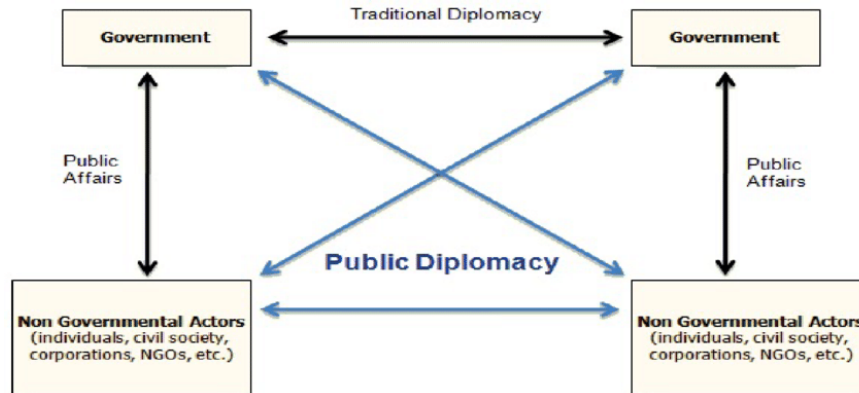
Traditional Diplomacy

Government

Government

Public Affairs

Public Affairs

Public Diplomacy

Non Governmental Actors (individuals, civil society, corporations, NGOs, etc.)

Non Governmental Actors (individuals, civil society, corporations, NGOs, etc.)